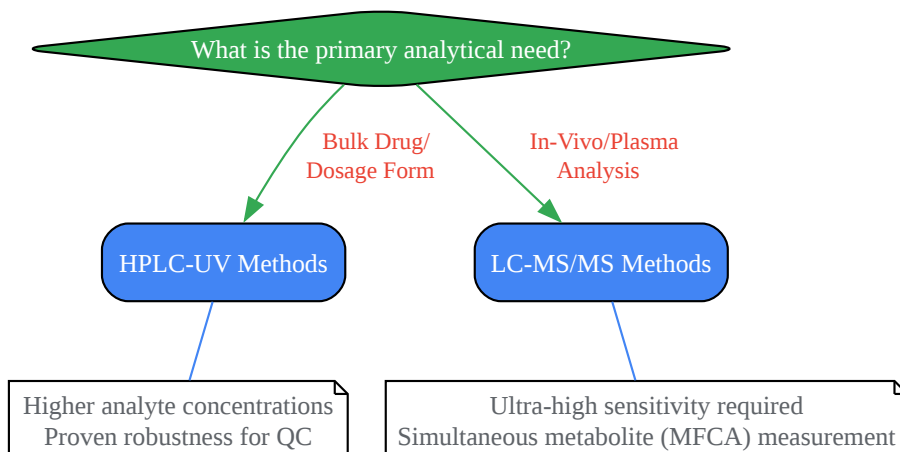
What is the primary analytical need?

Bulk Drug/
Dosage Form

In-Vivo/Plasma
Analysis

HPLC-UV Methods

LC-MS/MS Methods

Higher analyte concentrations
Proven robustness for QC

Ultra-high sensitivity required
Simultaneous metabolite (MFCA) measurement